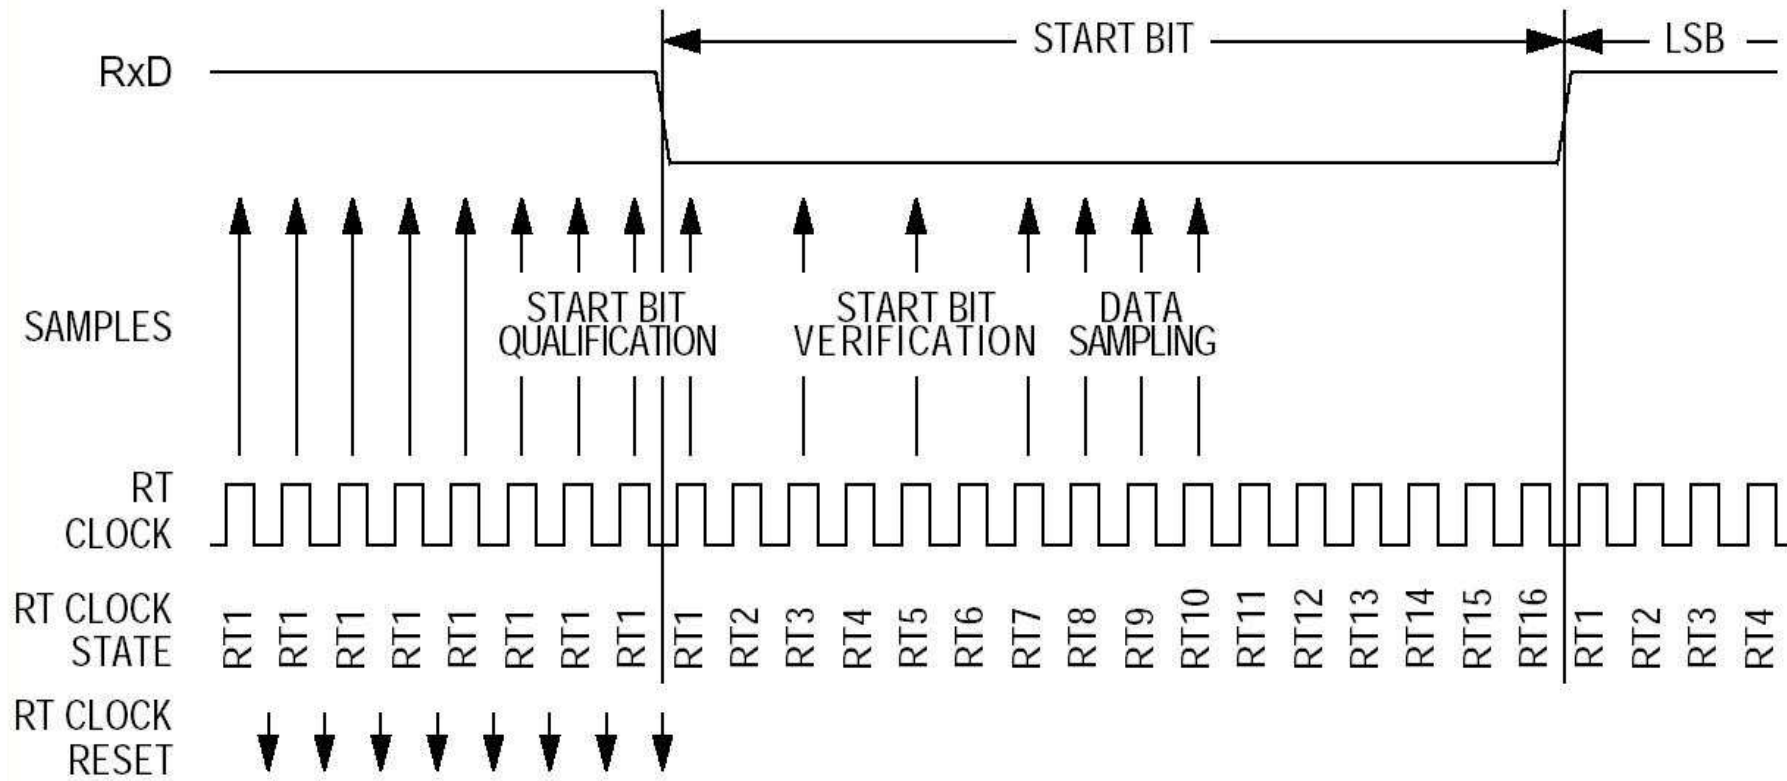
START BIT
LSB
RxD

SAMPLES

START BIT QUALIFICATION

START BIT VERIFICATION

DATA SAMPLING

RT CLOCK

RT CLOCK STATE

RT1 RT1 RT1 RT1 RT1 RT1 RT1 RT1 RT1 RT2 RT3 RT4 RT5 RT6 RT7 RT8 RT9 RT10 RT11 RT12 RT13 RT14 RT15 RT16 RT1 RT2 RT3 RT4

RT CLOCK RESET